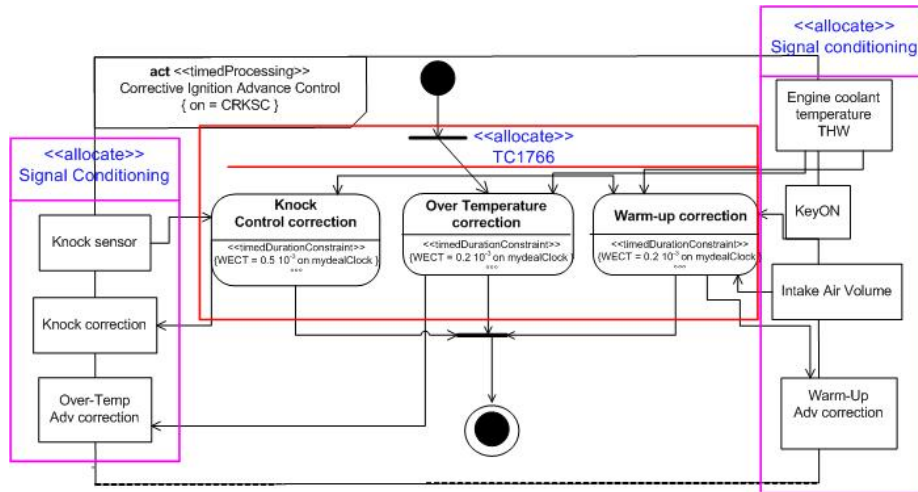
act <<timedProcessing>>
Corrective Ignition Advance Control
{ on = CRKSC }

<<allocate>>
Signal conditioning

Engine coolant temperature
THW

<<allocate>>
TC1766

<<allocate>>
Signal Conditioning

Knock
Control correction
<<timedDurationConstraint>>
{WECT = 0.5 $10^{-3}$ on mydealClock }

Over Temperature correction
<<timedDurationConstraint>>
{WECT = 0.2 $10^{-3}$ on mydealClock }

Warm-up correction
<<timedDurationConstraint>>
{WECT = 0.2 $10^{-3}$ on mydealClock }

KeyON

Knock sensor

Intake Air Volume

Knock correction

Over-Temp
Adv correction

Warm-Up
Adv correction